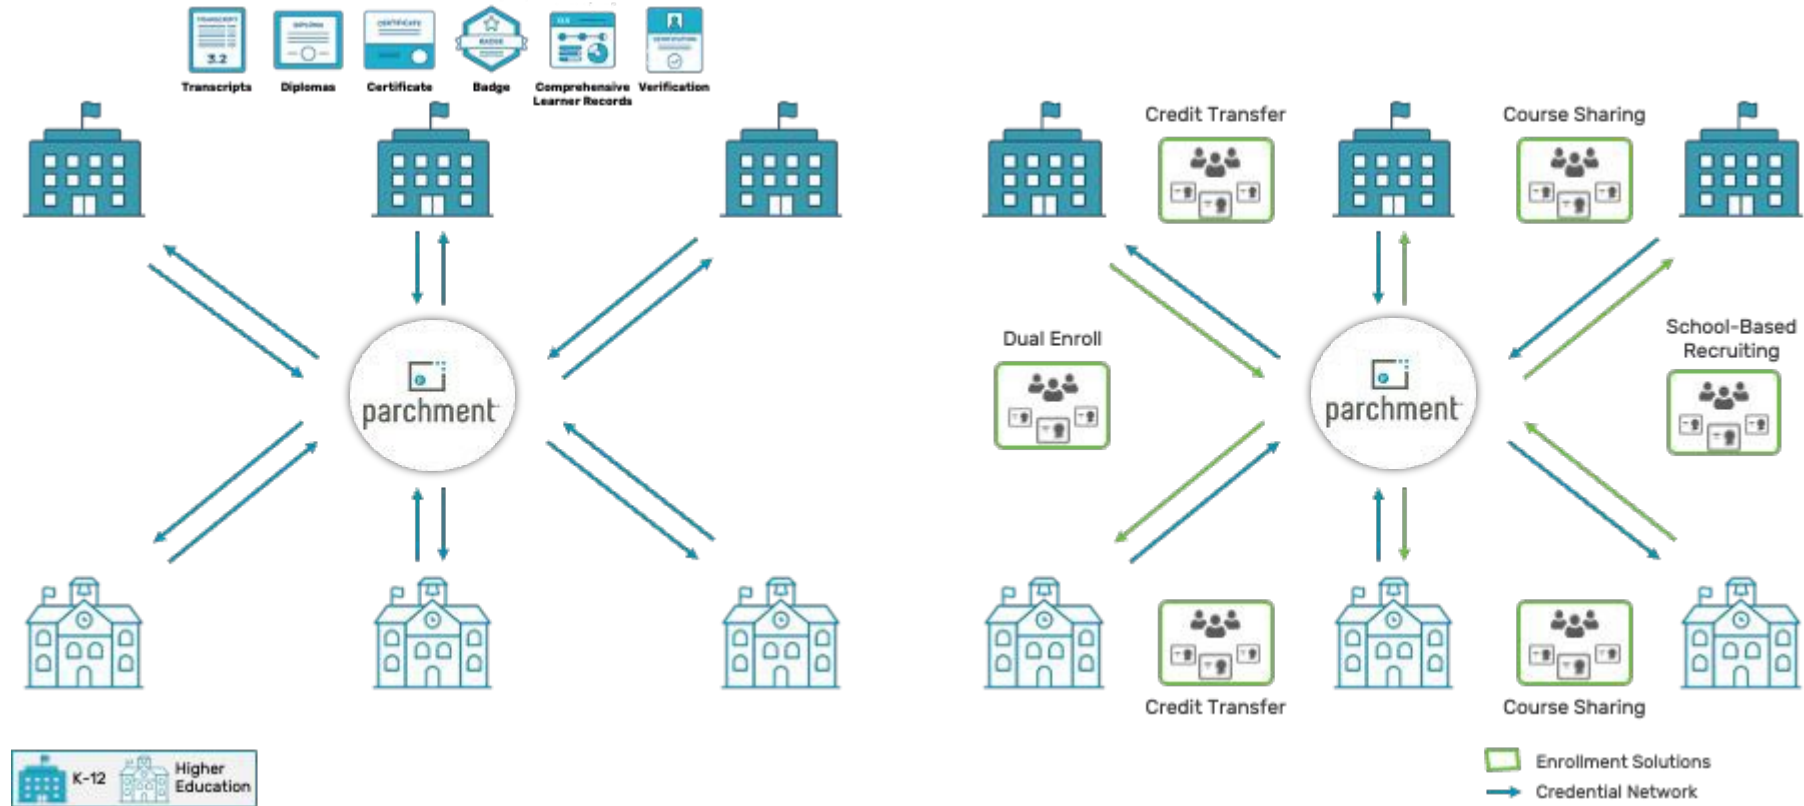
Transcripts Diplomas Certificate Badge Comprehensive Learner Records Verification

parchment

Credit Transfer

Course Sharing

Dual Enroll

parchment

School-Based Recruiting

Credit Transfer

Course Sharing

K-12 Higher Education

Enrollment Solutions
Credential Network